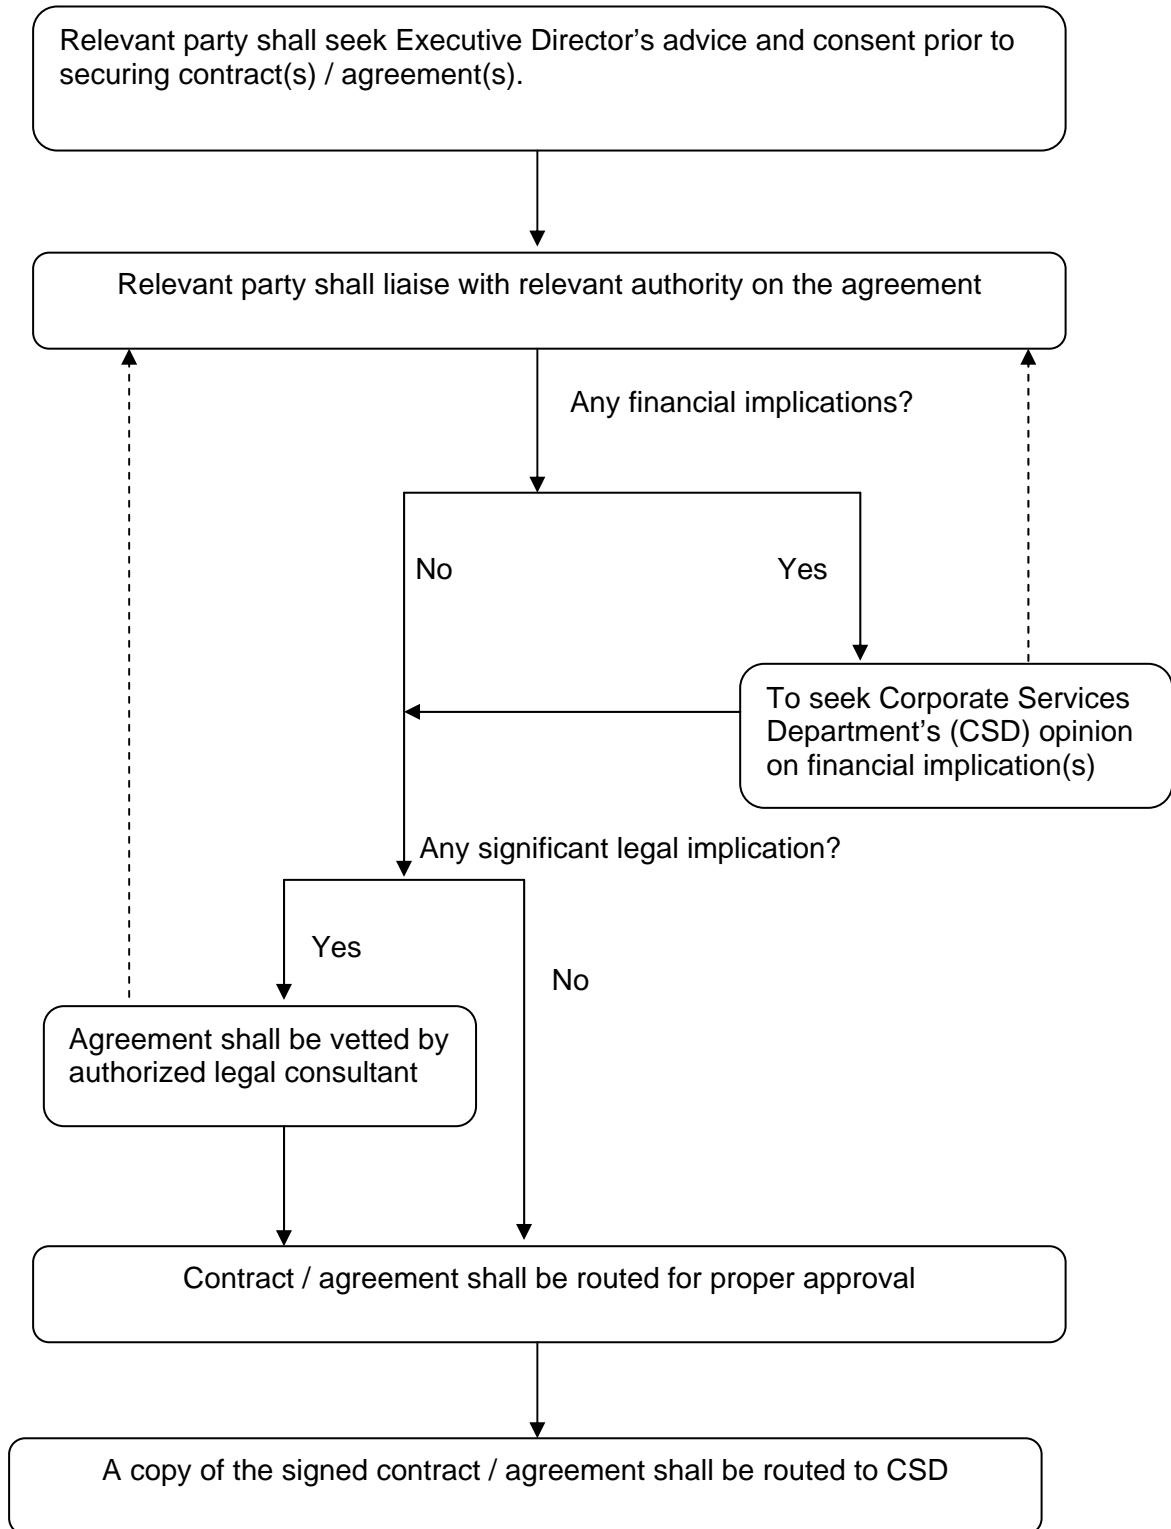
Relevant party shall seek Executive Director’s advice and consent prior to securing contract(s) / agreement(s).

Relevant party shall liaise with relevant authority on the agreement

Any financial implications?

No

Yes

To seek Corporate Services Department’s (CSD) opinion on financial implication(s)

Any significant legal implication?

Yes

No

Agreement shall be vetted by authorized legal consultant

Contract / agreement shall be routed for proper approval

A copy of the signed contract / agreement shall be routed to CSD